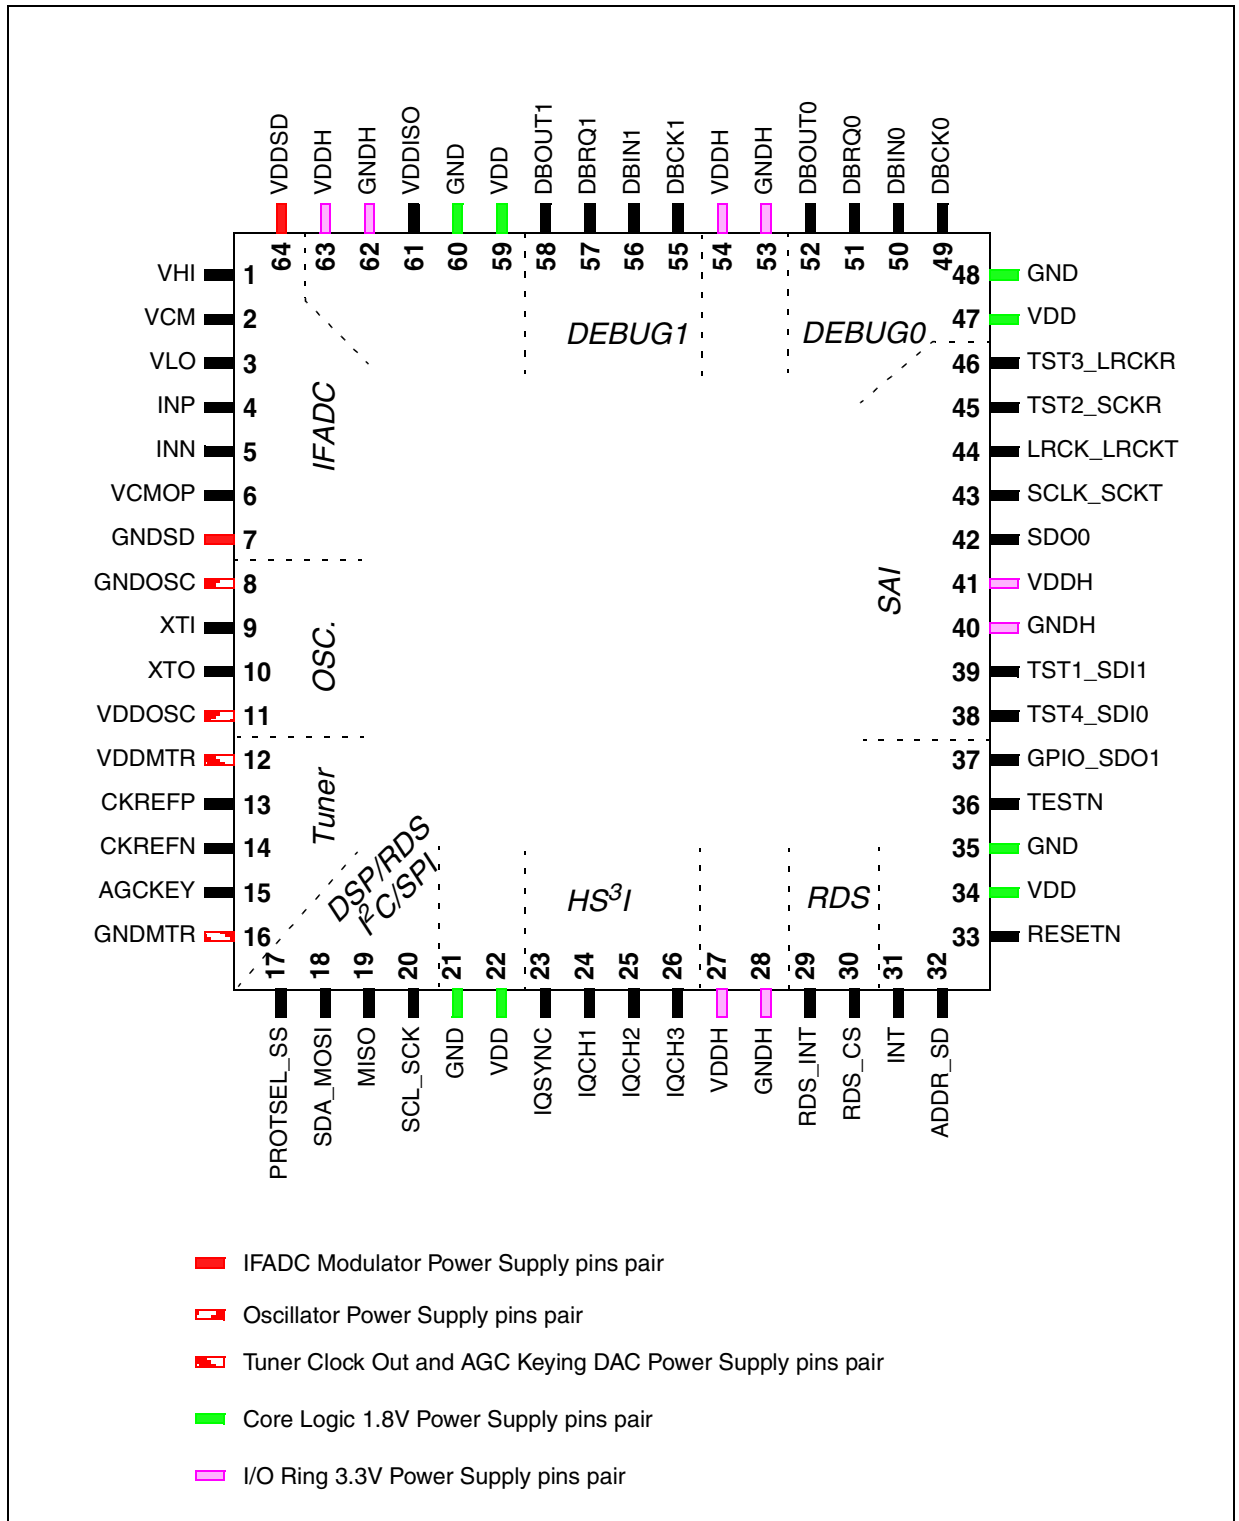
VDDSD VDDH GNDH VDDISO GND VDD DBOUT1 DBRQ1 DBIN1 DBCK1 VDDH GNDH DBOUT0 DBRQ0 DBIN0 DBCK0

64 63 62 61 60 59 58 57 56 55 54 53 52 51 50 49

DEBUG1

DEBUG0

VHI 1
VCM 2
VLO 3
INP 4
INN 5
VCMOP 6
GNDSD 7
GNDOSC 8
XTI 9
XTO 10
VDDOSC 11
VDDMTR 12
CKREFP 13
CKREFN 14
AGCKEY 15
GNDMTR 16

IFADC

OSC.

Tuner

DSP/RDS

$I^2C/SPI$

48 GND
47 VDD
46 TST3_LRCKR
45 TST2_SCKR
44 LRCK_LRCKT
43 SCLK_SCKT
42 SDO0
41 VDDH
40 GNDH
39 TST1_SDI1
38 TST4_SDI0
37 GPIO_SDO1
36 TESTN
35 GND
34 VDD
33 RESETN

SAI

$HS^3I$

RDS

17 18 19 20 21 22 23 24 25 26 27 28 29 30 31 32

PROTSEL_SS SDA_MOSI MISO SCL_SCK GND VDD IQSYNC IQCH1 IQCH2 IQCH3 VDDH GNDH RDS_INT RDS_CS INT ADDR_SD

IFADC Modulator Power Supply pins pair

Oscillator Power Supply pins pair

Tuner Clock Out and AGC Keying DAC Power Supply pins pair

Core Logic 1.8V Power Supply pins pair

I/O Ring 3.3V Power Supply pins pair